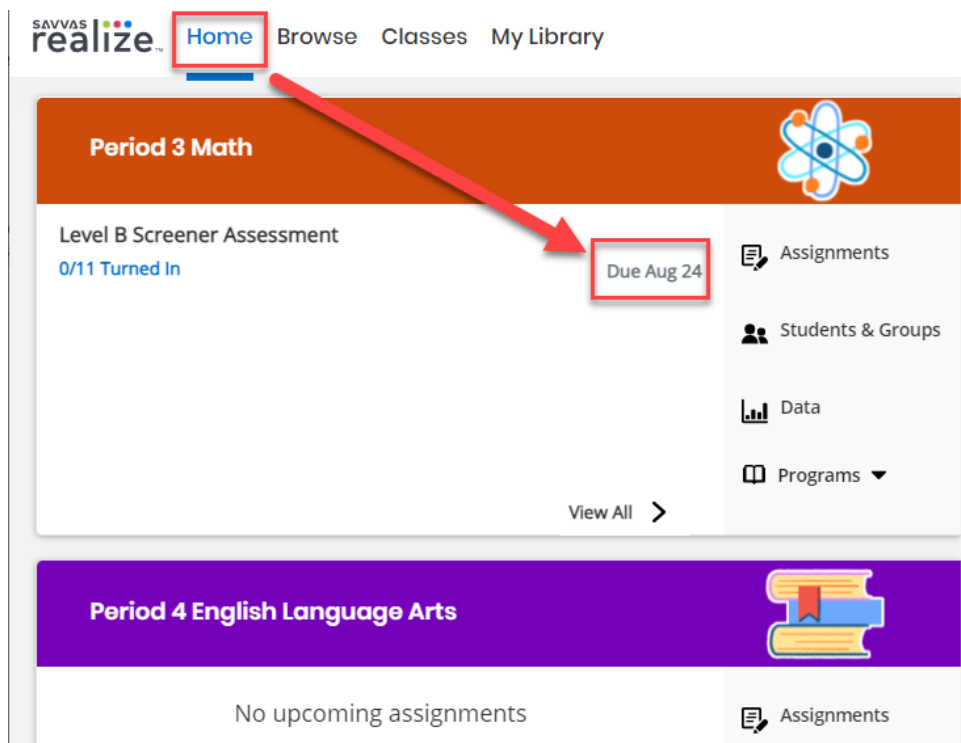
SAVVAS realize.

Home Browse Classes My Library

Period 3 Math

Level B Screener Assessment
0/11 Turned In

Due Aug 24

View All

Assignments

Students & Groups

Data

Programs

Period 4 English Language Arts

No upcoming assignments

Assignments